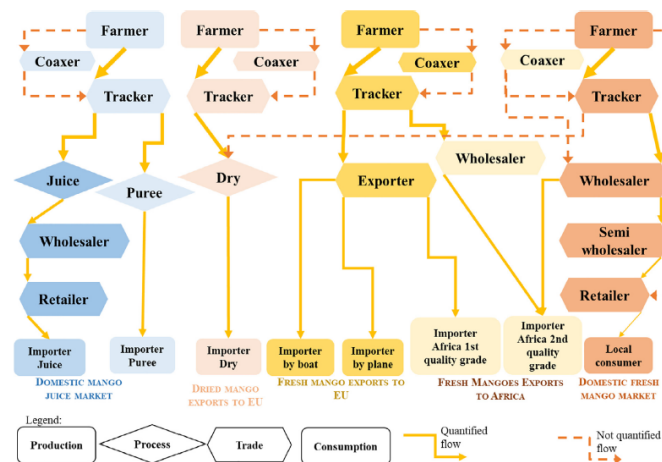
Farmer

Coaxer

Tracker

Juice

Puree

Wholesaler

Retailer

Importer Juice

Importer Puree

DOMESTIC MANGO JUICE MARKET

Farmer

Coaxer

Tracker

Dry

Importer Dry

DRIED MANGO EXPORTS TO EU

Farmer

Coaxer

Tracker

Exporter

Importer by boat

Importer by plane

FRESH MANGO EXPORTS TO EU

Wholesaler

Importer Africa 1st quality grade

Importer Africa 2nd quality grade

FRESH MANGOES EXPORTS TO AFRICA

Farmer

Coaxer

Tracker

Wholesaler

Semi wholesaler

Retailer

Local consumer

DOMESTIC FRESH MANGO MARKET

Legend:

Production

Process

Trade

Consumption

Quantified flow

Not quantified flow